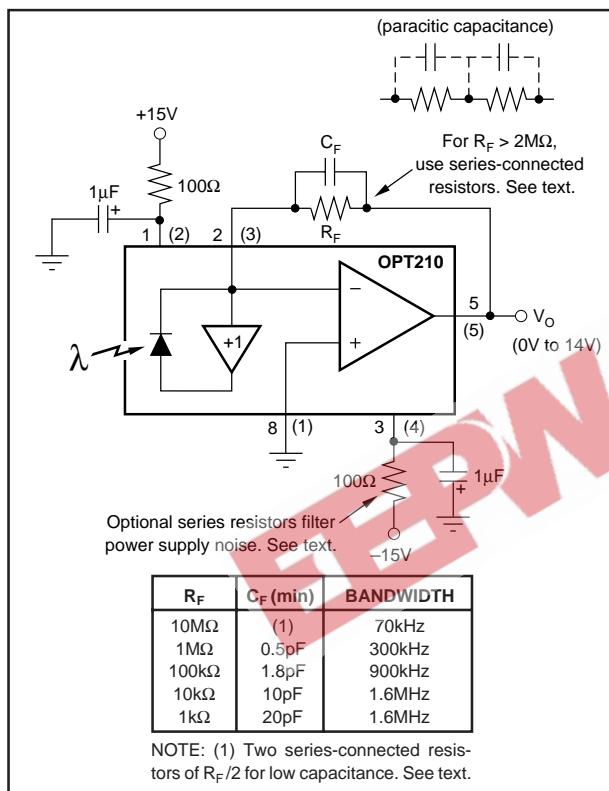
(paracitic capacitance)

+15V

100Ω

1μF

+

$C_F$

For $R_F$ > 2MΩ, use series-connected resistors. See text.

$R_F$

1 (2) 2 (3)

OPT210

−

+

+1

5

(5)

$V_O$

(0V to 14V)

λ

8 (1) 3 (4)

100Ω

1μF

+

Optional series resistors filter power supply noise. See text.

−15V

| $R_F$ | $C_F$ (min) | BANDWIDTH |
|---|---|---|
| 10MΩ | (1) | 70kHz |
| 1MΩ | 0.5pF | 300kHz |
| 100kΩ | 1.8pF | 900kHz |
| 10kΩ | 10pF | 1.6MHz |
| 1kΩ | 20pF | 1.6MHz |

NOTE: (1) Two series-connected resistors of $R_F$/2 for low capacitance. See text.